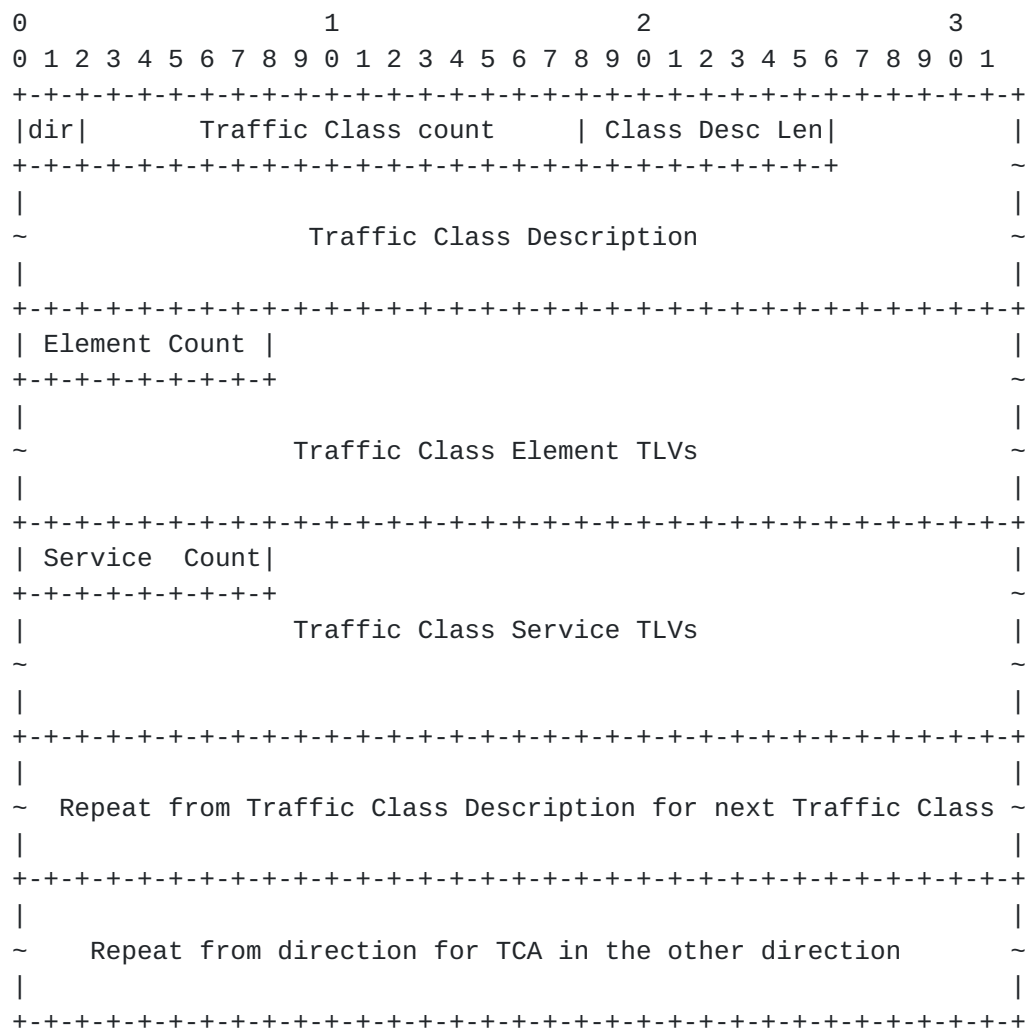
0                   1                   2                   3
0 1 2 3 4 5 6 7 8 9 0 1 2 3 4 5 6 7 8 9 0 1 2 3 4 5 6 7 8 9 0 1
+-+-+-+-+-+-+-+-+-+-+-+-+-+-+-+-+-+-+-+-+-+-+-+-+-+-+-+-+-+-+-+-+
|dir|       Traffic Class count     | Class Desc Len|             |
+-+-+-+-+-+-+-+-+-+-+-+-+-+-+-+-+-+-+-+-+-+-+-+-+-+-+             ~
|                                                               |
~               Traffic Class Description                       ~
|                                                               |
+-+-+-+-+-+-+-+-+-+-+-+-+-+-+-+-+-+-+-+-+-+-+-+-+-+-+-+-+-+-+-+-+
| Element Count |                                               |
+-+-+-+-+-+-+-+-+                                               ~
|                                                               |
~               Traffic Class Element TLVs                      ~
|                                                               |
+-+-+-+-+-+-+-+-+-+-+-+-+-+-+-+-+-+-+-+-+-+-+-+-+-+-+-+-+-+-+-+-+
| Service  Count|                                               |
+-+-+-+-+-+-+-+-+                                               ~
|               Traffic Class Service TLVs                      |
~                                                               ~
|                                                               |
+-+-+-+-+-+-+-+-+-+-+-+-+-+-+-+-+-+-+-+-+-+-+-+-+-+-+-+-+-+-+-+-+
|                                                               |
~  Repeat from Traffic Class Description for next Traffic Class ~
|                                                               |
+-+-+-+-+-+-+-+-+-+-+-+-+-+-+-+-+-+-+-+-+-+-+-+-+-+-+-+-+-+-+-+-+
|                                                               |
~    Repeat from direction for TCA in the other direction       ~
|                                                               |
+-+-+-+-+-+-+-+-+-+-+-+-+-+-+-+-+-+-+-+-+-+-+-+-+-+-+-+-+-+-+-+-+